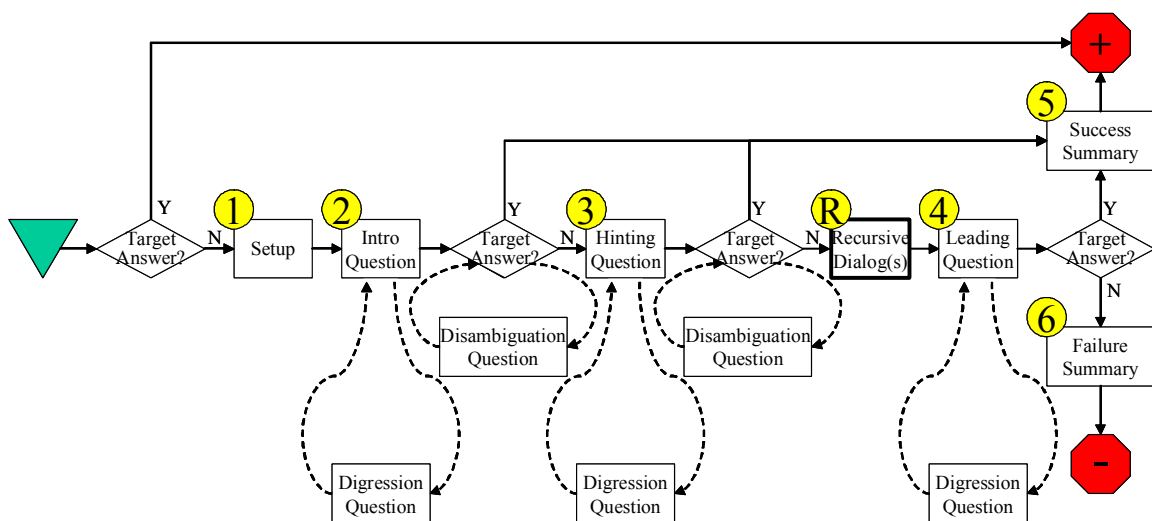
+

5 Success Summary

Target Answer?

Y

N

1 Setup

2 Intro Question

Y

Target Answer?

N

3 Hinting Question

Y

Target Answer?

N

R Recursive Dialog(s)

4 Leading Question

Y

Target Answer?

N

6 Failure Summary

-

Disambiguation Question

Disambiguation Question

Digression Question

Digression Question

Digression Question